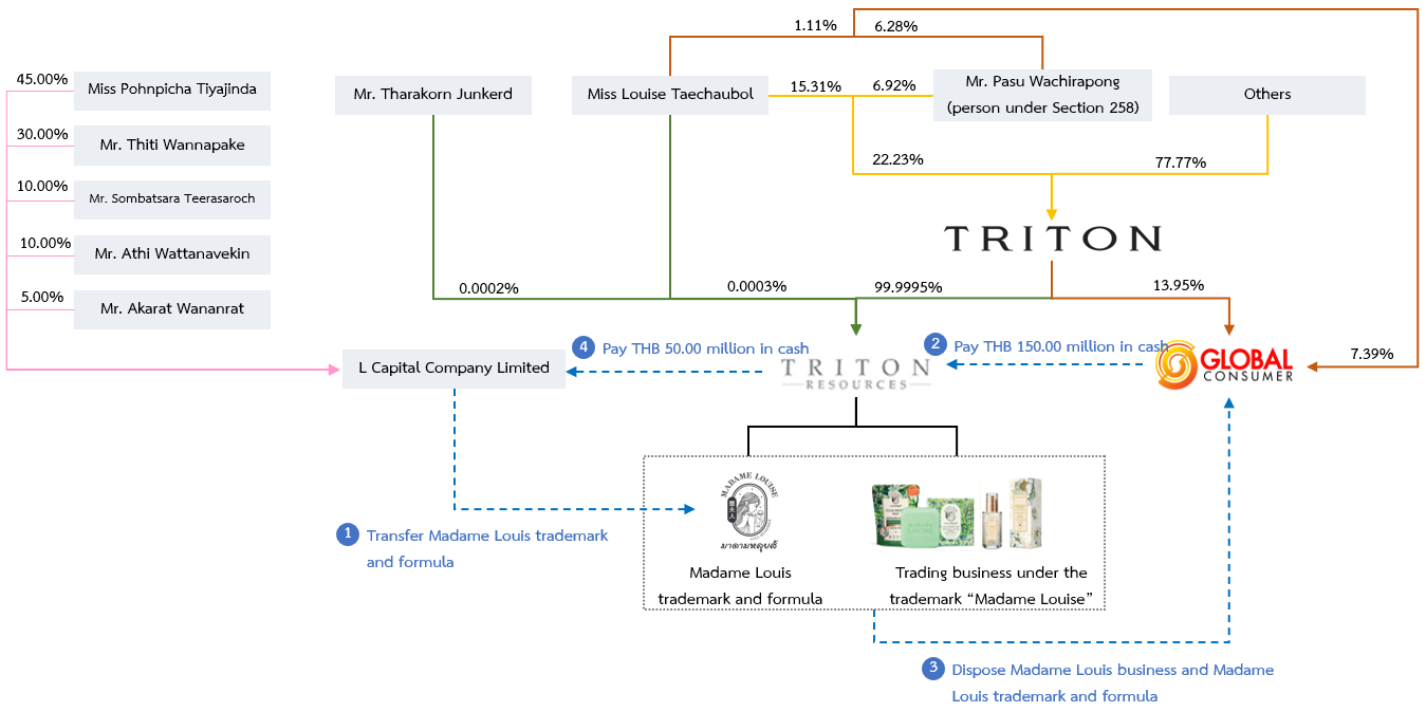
1.11%
6.28%

45.00% Miss Pohnpicha Tiyajinda
30.00% Mr. Thiti Wannapake
10.00% Mr. Sombatsara Teerasaroch
10.00% Mr. Athi Wattanavekin
5.00% Mr. Akarat Wananrat

Mr. Tharakorn Junkerd

Miss Louise Taechaubol

15.31%
6.92%

Mr. Pasu Wachirapong (person under Section 258)

Others

22.23%
77.77%

TRITON

0.0002%
0.0003%
99.9995%
13.95%

7.39%

L Capital Company Limited

4 Pay THB 50.00 million in cash

TRITON RESOURCES

2 Pay THB 150.00 million in cash

GLOBAL CONSUMER

MADAME LOUISE
มาดามหลุยส์

1 Transfer Madame Louis trademark and formula

Madame Louis trademark and formula

Trading business under the trademark "Madame Louise"

3 Dispose Madame Louis business and Madame Louis trademark and formula